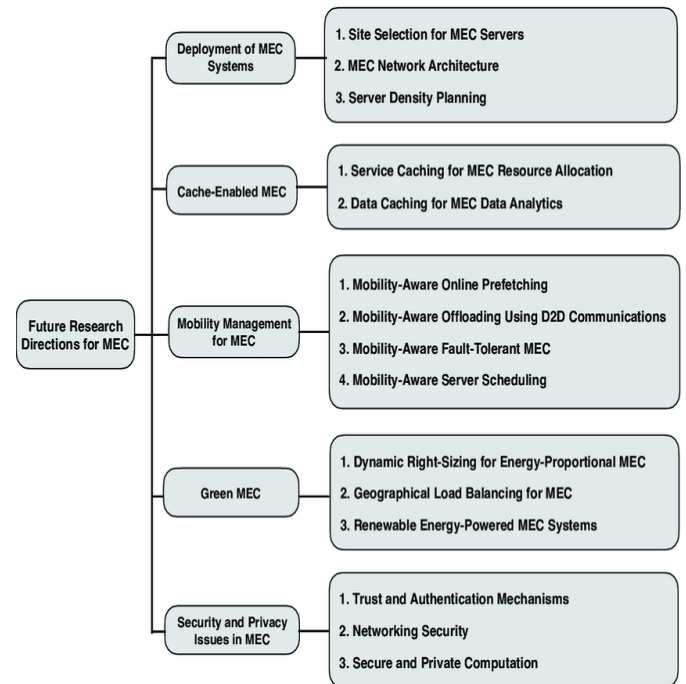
Future Research Directions for MEC

Deployment of MEC Systems

1. Site Selection for MEC Servers
2. MEC Network Architecture
3. Server Density Planning

Cache-Enabled MEC

1. Service Caching for MEC Resource Allocation
2. Data Caching for MEC Data Analytics

Mobility Management for MEC

1. Mobility-Aware Online Prefetching
2. Mobility-Aware Offloading Using D2D Communications
3. Mobility-Aware Fault-Tolerant MEC
4. Mobility-Aware Server Scheduling

Green MEC

1. Dynamic Right-Sizing for Energy-Proportional MEC
2. Geographical Load Balancing for MEC
3. Renewable Energy-Powered MEC Systems

Security and Privacy Issues in MEC

1. Trust and Authentication Mechanisms
2. Networking Security
3. Secure and Private Computation